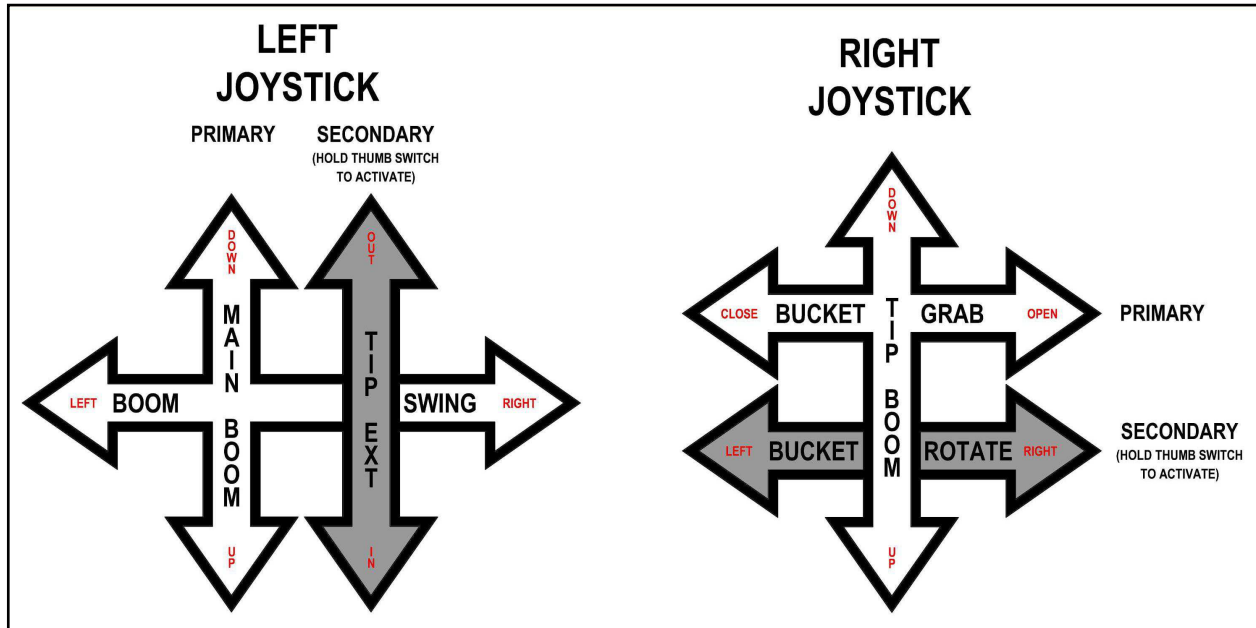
LEFT JOYSTICK

PRIMARY

SECONDARY
(HOLD THUMB SWITCH TO ACTIVATE)

DOWN
MAIN BOOM
UP

OUT
TIP EXT
IN

LEFT
BOOM

SWING
RIGHT

RIGHT JOYSTICK

DOWN
TIP BOOM
UP

CLOSE
BUCKET

GRAB
OPEN

PRIMARY

LEFT
BUCKET

ROTATE
RIGHT

SECONDARY
(HOLD THUMB SWITCH TO ACTIVATE)